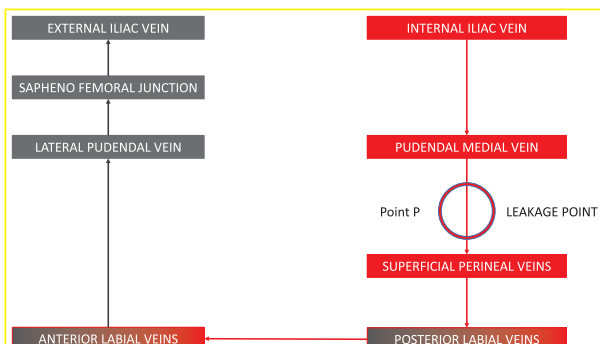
EXTERNAL ILIAC VEIN

SAPHENO FEMORAL JUNCTION

LATERAL PUDENDAL VEIN

INTERNAL ILIAC VEIN

PUDENDAL MEDIAL VEIN

Point P

LEAKAGE POINT

SUPERFICIAL PERINEAL VEINS

ANTERIOR LABIAL VEINS

POSTERIOR LABIAL VEINS